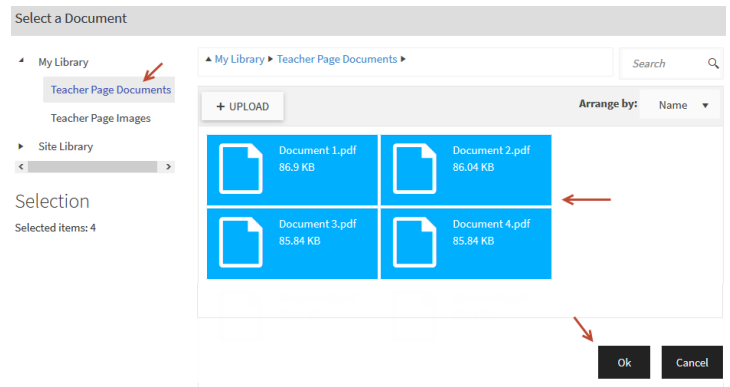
Select a Document

My Library
Teacher Page Documents
Teacher Page Images
Site Library

Selection
Selected items: 4

My Library ▸ Teacher Page Documents ▸

Search

+ UPLOAD

Arrange by: Name

Document 1.pdf
86.9 KB

Document 2.pdf
86.04 KB

Document 3.pdf
85.84 KB

Document 4.pdf
85.84 KB

Ok

Cancel